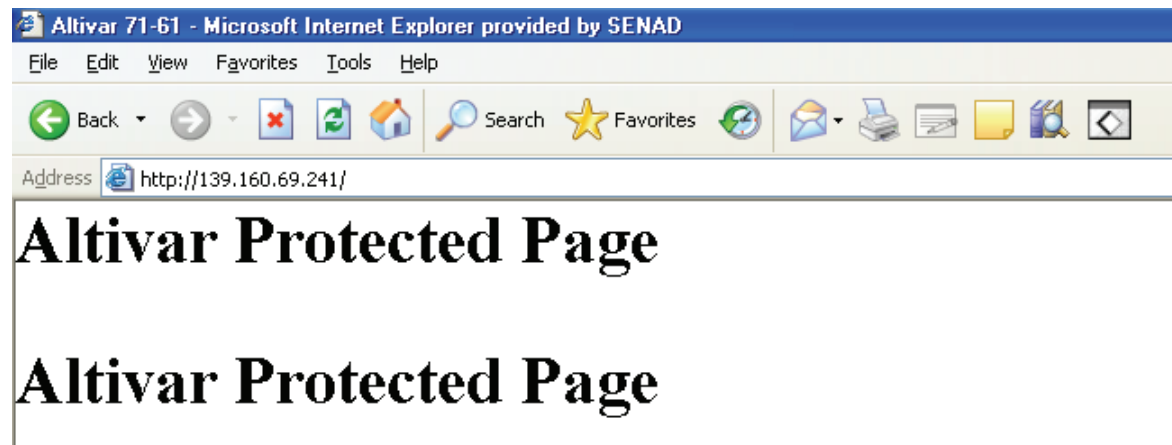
Altivar 71-61 - Microsoft Internet Explorer provided by SENAD

File Edit View Favorites Tools Help

Back Search Favorites

Address http://139.160.69.241/

Altivar Protected Page

Altivar Protected Page